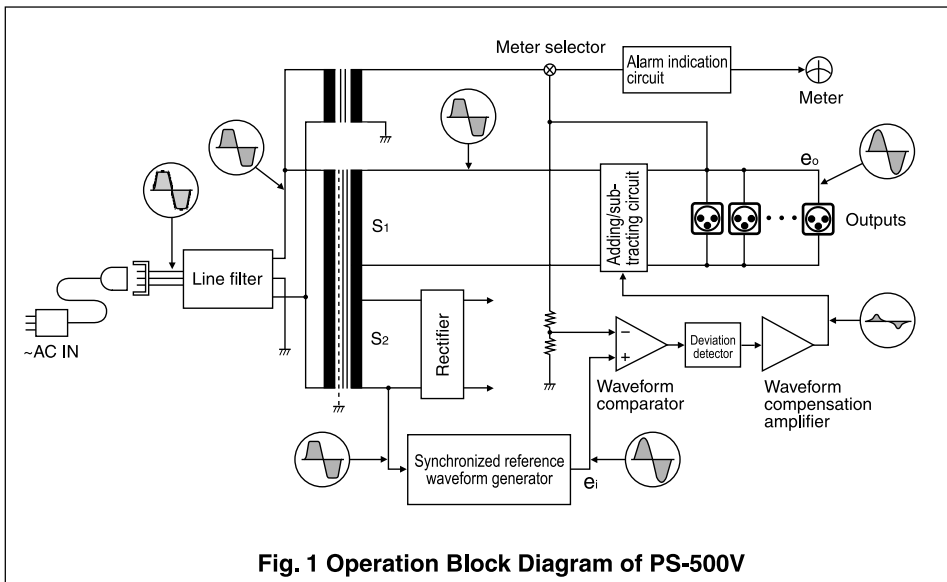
Meter selector

Alarm indication circuit

Meter

$e_o$

Adding/subtracting circuit

Outputs

$S_1$

Line filter

$S_2$

Rectifier

~AC IN

Deviation detector

Waveform comparator

Waveform compensation amplifier

Synchronized reference waveform generator

$e_i$

Fig. 1 Operation Block Diagram of PS-500V